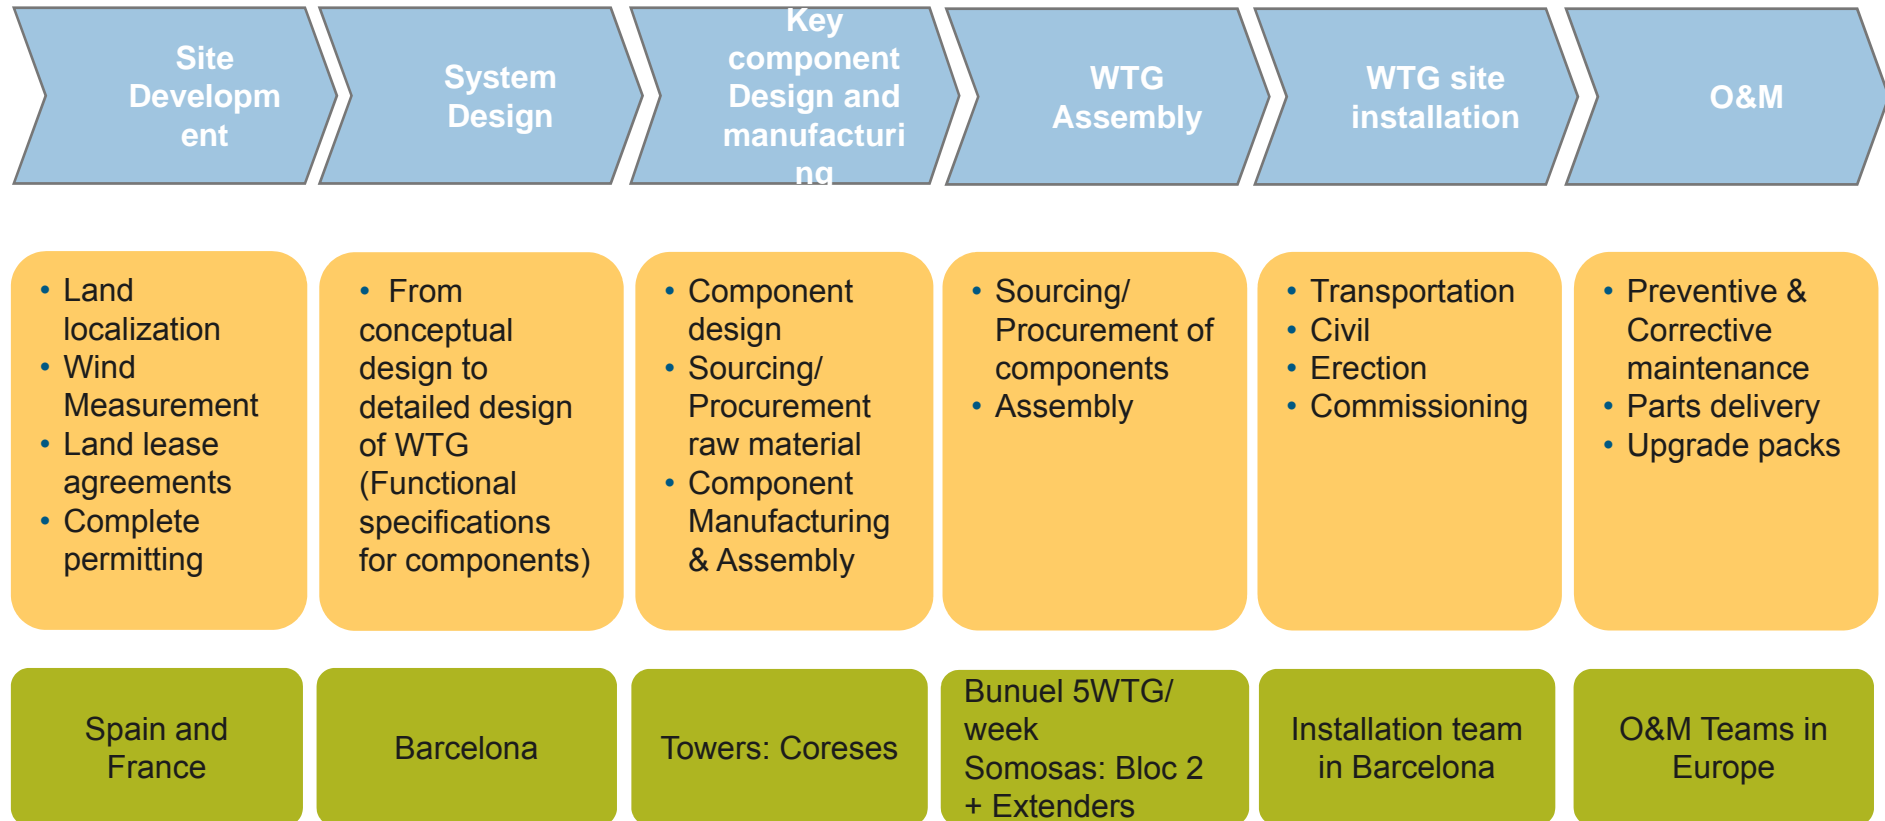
Site Developm ent

System Design

Key component Design and manufacturi ng

WTG Assembly

WTG site installation

O&M

• Land localization
• Wind Measurement
• Land lease agreements
• Complete permitting

• From conceptual design to detailed design of WTG (Functional specifications for components)

• Component design
• Sourcing/ Procurement raw material
• Component Manufacturing & Assembly

• Sourcing/ Procurement of components
• Assembly

• Transportation
• Civil
• Erection
• Commissioning

• Preventive & Corrective maintenance
• Parts delivery
• Upgrade packs

Spain and France

Barcelona

Towers: Coreses

Bunuel 5WTG/ week
Somosas: Bloc 2 + Extenders

Installation team in Barcelona

O&M Teams in Europe